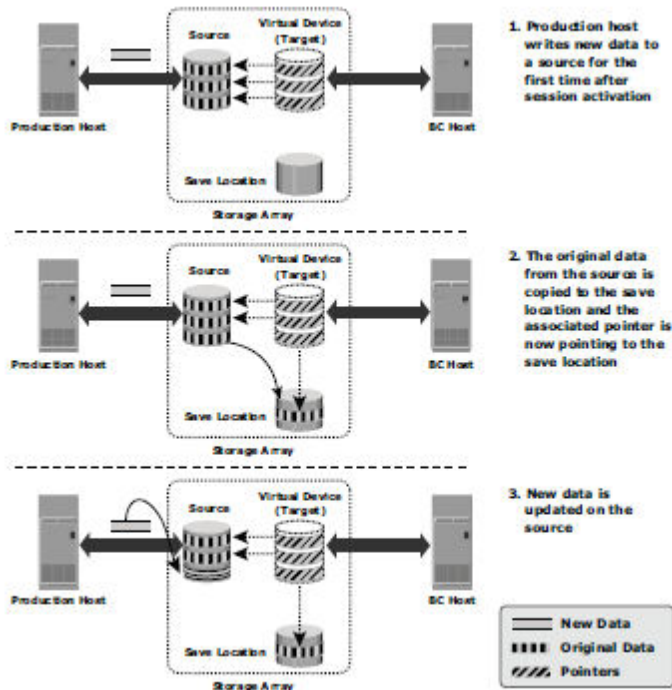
Source

Virtual Device (Target)

1. Production host writes new data to a source for the first time after session activation

Production Host

BC Host

Save Location

Storage Array

Source

Virtual Device (Target)

2. The original data from the source is copied to the save location and the associated pointer is now pointing to the save location

Production Host

BC Host

Save Location

Storage Array

Source

Virtual Device (Target)

3. New data is updated on the source

Production Host

BC Host

Save Location

Storage Array

New Data

Original Data

Pointers